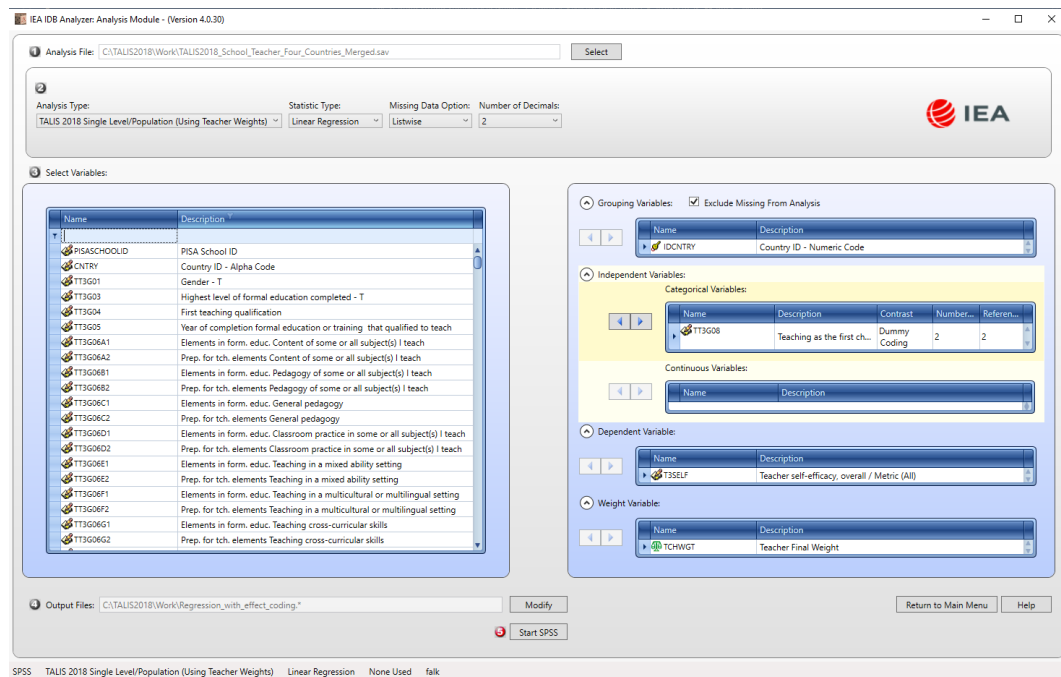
IEA IDB Analyzer: Analysis Module - (Version 4.0.30)

1 Analysis File: C:\TALIS2018\Work\TALIS2018_School_Teacher_Four_Countries_Merged.sav Select

2
Analysis Type: TALIS 2018 Single Level/Population (Using Teacher Weights)
Statistic Type: Linear Regression
Missing Data Option: Listwise
Number of Decimals: 2

IEA

3 Select Variables:

| Name | Description |
|---|---|
| PISASCHOOLID | PISA School ID |
| CNTRY | Country ID - Alpha Code |
| TT3G01 | Gender - T |
| TT3G03 | Highest level of formal education completed - T |
| TT3G04 | First teaching qualification |
| TT3G05 | Year of completion formal education or training that qualified to teach |
| TT3G06A1 | Elements in form. educ. Content of some or all subject(s) I teach |
| TT3G06A2 | Prep. for tch. elements Content of some or all subject(s) I teach |
| TT3G06B1 | Elements in form. educ. Pedagogy of some or all subject(s) I teach |
| TT3G06B2 | Prep. for tch. elements Pedagogy of some or all subject(s) I teach |
| TT3G06C1 | Elements in form. educ. General pedagogy |
| TT3G06C2 | Prep. for tch. elements General pedagogy |
| TT3G06D1 | Elements in form. educ. Classroom practice in some or all subject(s) I teach |
| TT3G06D2 | Prep. for tch. elements Classroom practice in some or all subject(s) I teach |
| TT3G06E1 | Elements in form. educ. Teaching in a mixed ability setting |
| TT3G06E2 | Prep. for tch. elements Teaching in a mixed ability setting |
| TT3G06F1 | Elements in form. educ. Teaching in a multicultural or multilingual setting |
| TT3G06F2 | Prep. for tch. elements Teaching in a multicultural or multilingual setting |
| TT3G06G1 | Elements in form. educ. Teaching cross-curricular skills |
| TT3G06G2 | Prep. for tch. elements Teaching cross-curricular skills |

Grouping Variables: Exclude Missing From Analysis

| Name | Description |
|---|---|
| IDCNTRY | Country ID - Numeric Code |

Independent Variables:
Categorical Variables:

| Name | Description | Contrast | Number... | Referen... |
|---|---|---|---|---|
| TT3G08 | Teaching as the first ch... | Dummy Coding | 2 | 2 |

Continuous Variables:

| Name | Description |
|---|---|

Dependent Variable:

| Name | Description |
|---|---|
| T3SELF | Teacher self-efficacy, overall / Metric (All) |

Weight Variable:

| Name | Description |
|---|---|
| TCHWGT | Teacher Final Weight |

4 Output Files: C:\TALIS2018\Work\Regression_with_effect_coding.* Modify
Return to Main Menu Help
5 Start SPSS

SPSS TALIS 2018 Single Level/Population (Using Teacher Weights) Linear Regression None Used falk